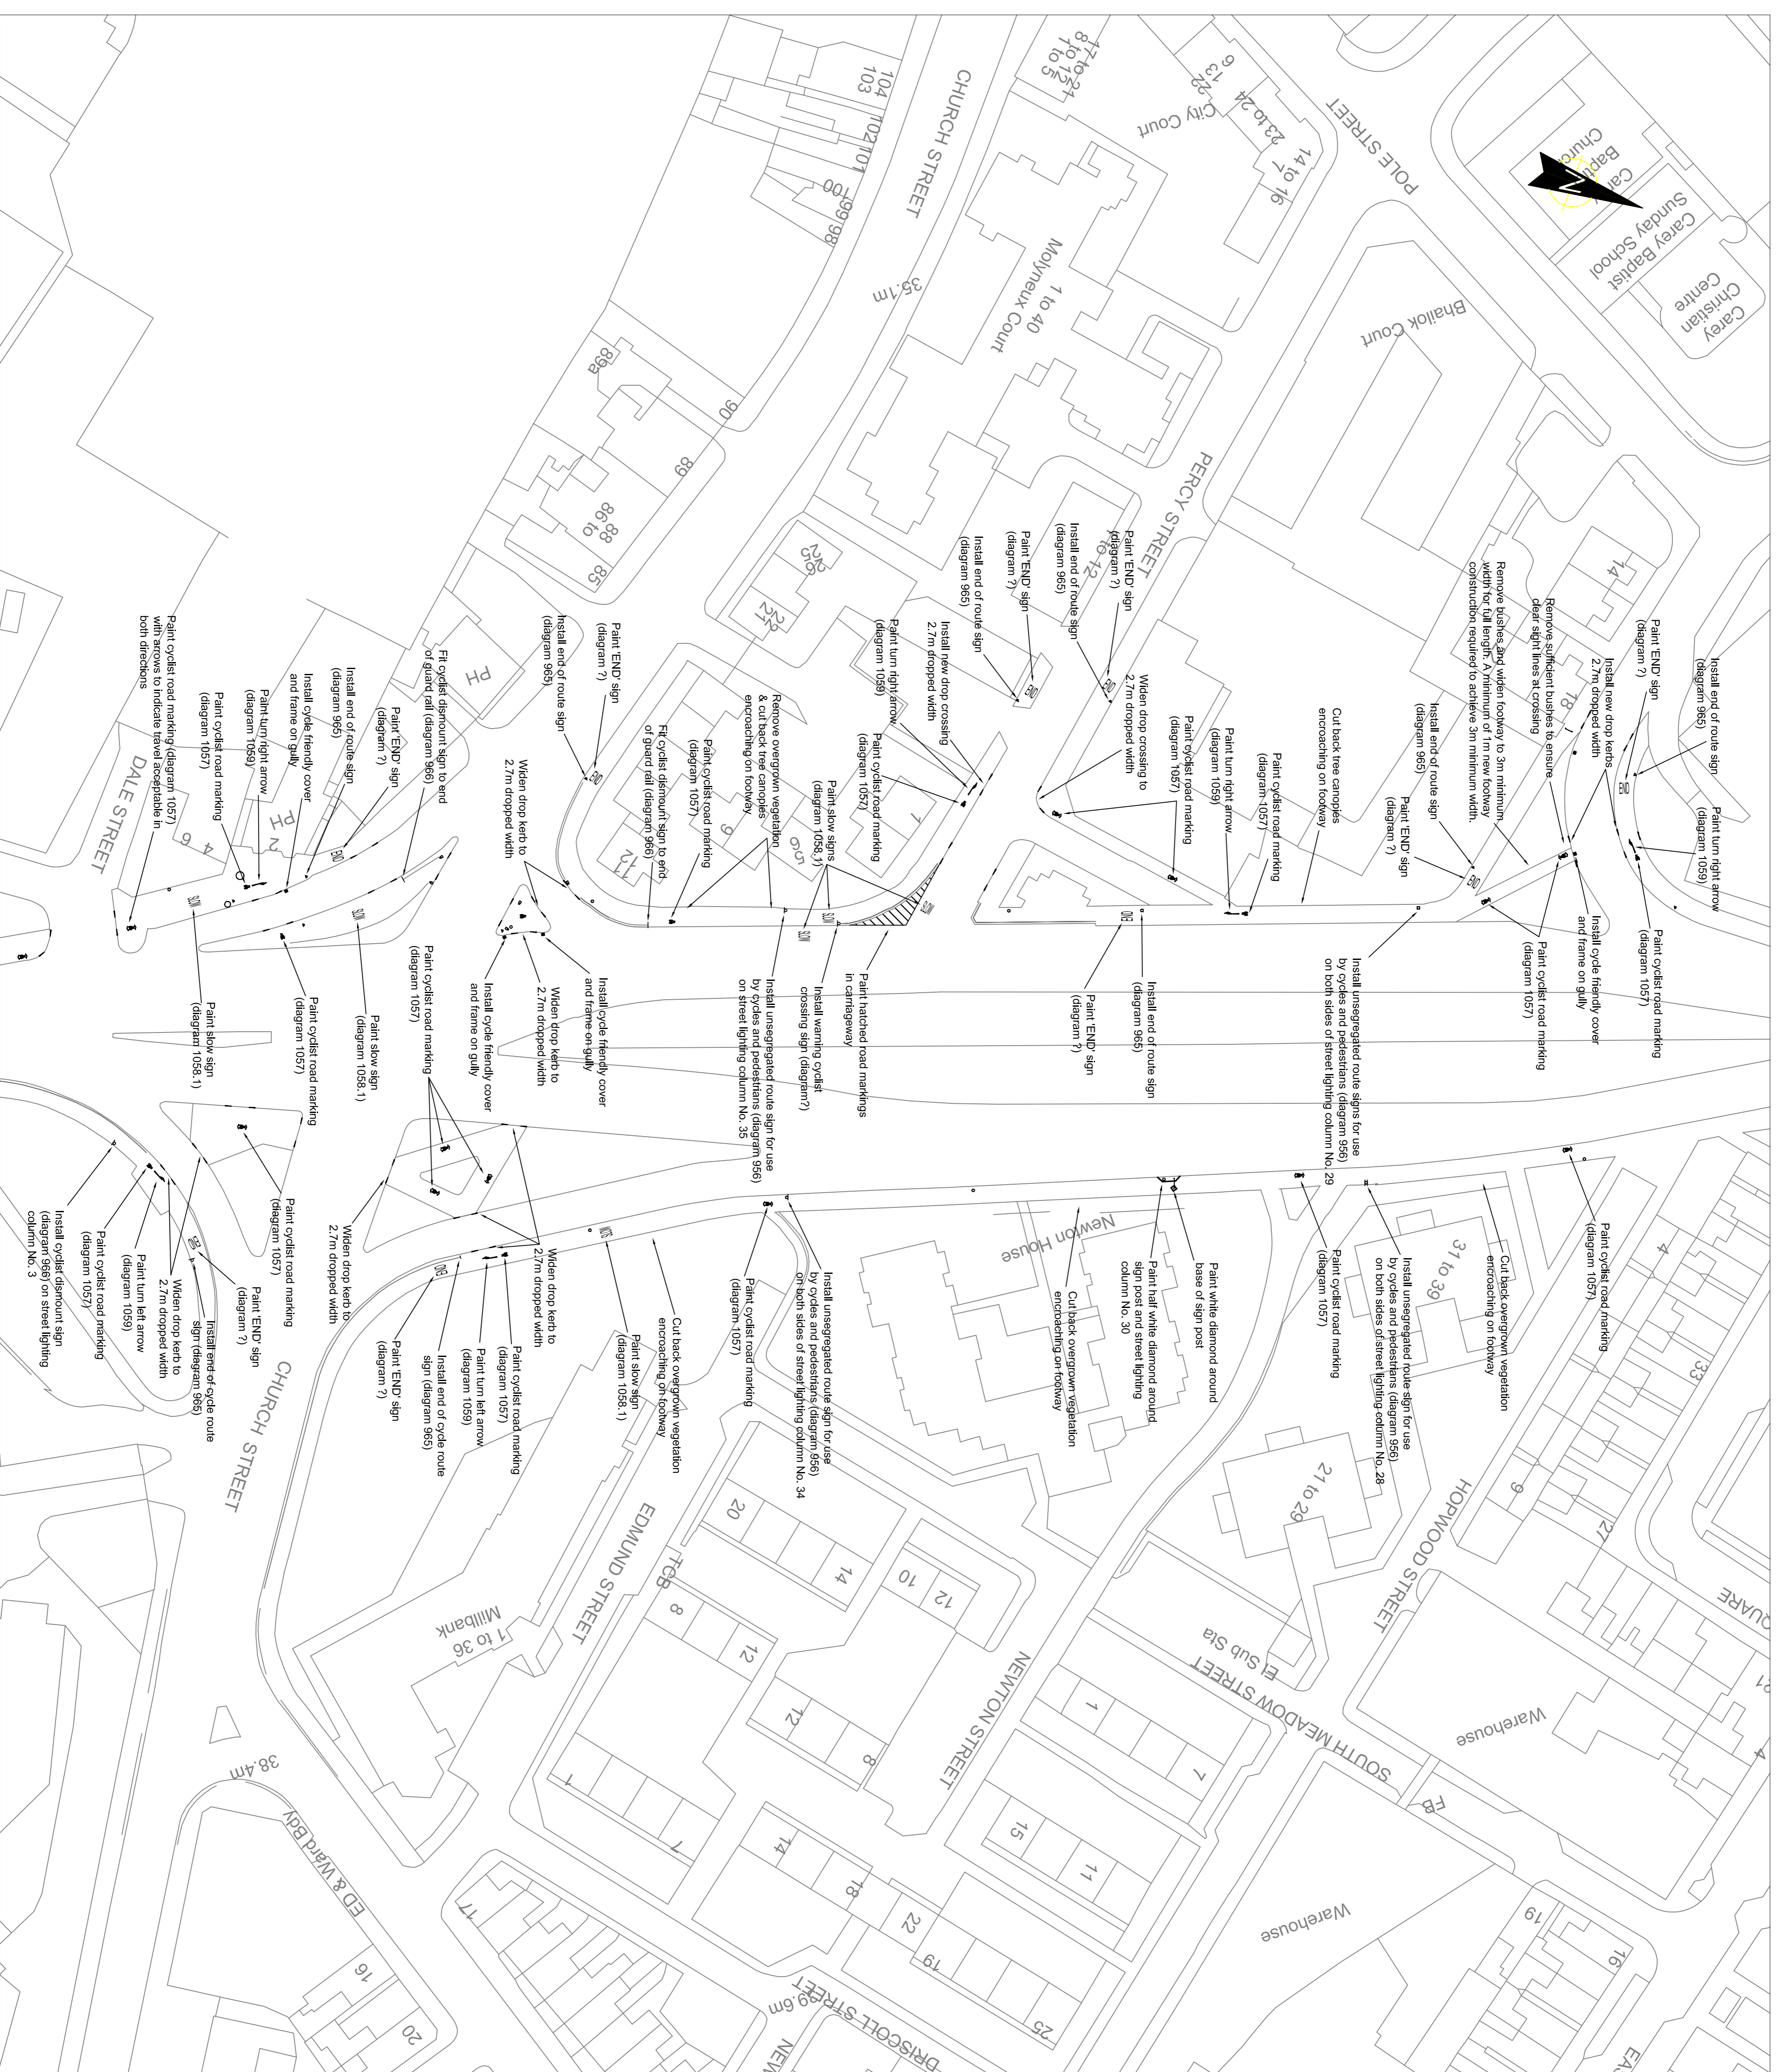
CHURCH STREET
POLE STREET
City Court
Carey Baptist Church
Carey Baptist Sunday School
Carey Christian Centre
Bhaiok Court
Molyneux Court
1 to 40
PERCY STREET
35.1m
104
103
102
101
100
99
98
98a
90
89
86 to 88
85
23 to 24
14 to 16
9 to 12
8 to 12
17 to 21
1 to 5
14
18
22
21
26
PH
PH
DALE STREET
CHURCH STREET
EDMUND STREET
NEWTON STREET
HOPWOOD STREET
SOUTH MEADOW STREET
DRISCOLL STREET
Newton House
Millbank
1 to 36
31 to 39
21 to 29
Warehouse
Warehouse
El Sub Sta
FB
TCB
38.4m
ED & Ward Bdy
QUARE

Paint cyclist road marking (diagram 1057) with arrows to indicate travel acceptable in both directions

Paint cyclist road marking (diagram 1057)

Paint turn right arrow (diagram 1059)

Install cycle friendly cover and frame on gully

Install end of route sign (diagram 965)

Paint 'END' sign (diagram ?)

Fit cyclist dismount sign to end of guard rail (diagram 966)

Paint 'END' sign (diagram ?)

Install end of route sign (diagram 965)

Widen drop kerb to 2.7m dropped width

Fit cyclist dismount sign to end of guard rail (diagram 966)

Paint cyclist road marking (diagram 1057)

Remove overgrown vegetation & cut back tree canopies encroaching on footway

Paint slow signs (diagram 1058.1)

Paint cyclist road marking (diagram 1057)

Paint turn right arrow (diagram 1059)

Install new drop crossing 2.7m dropped width

Install end of route sign (diagram 965)

Paint 'END' sign (diagram ?)

Install end of route sign (diagram 965)

Paint 'END' sign (diagram ?)

Widen drop crossing to 2.7m dropped width

Paint cyclist road marking (diagram 1057)

Paint turn right arrow (diagram 1059)

Paint cyclist road marking (diagram 1057)

Cut back tree canopies encroaching on footway

Install end of route sign (diagram 965)

Paint 'END' sign (diagram ?)

Remove bushes and widen footway to 3m minimum width for full length. A minimum of 1m new footway construction required to achieve 3m minimum width.

Remove sufficient bushes to ensure clear sight lines at crossing

Install new drop kerbs 2.7m dropped width

Paint 'END' sign (diagram ?)

Install end of route sign (diagram 965)

Paint turn right arrow (diagram 1059)

Paint cyclist road marking (diagram 1057)

Install cycle friendly cover and frame on gully

Paint cyclist road marking (diagram 1057)

Install unsegregated route signs for use by cycles and pedestrians (diagram 956) on both sides of street lighting column No. 29

Install end of route sign (diagram 965)

Paint 'END' sign (diagram ?)

Paint hatched road markings in carriageway

Install warning cyclist crossing sign (diagram?)

Install unsegregated route sign for use by cycles and pedestrians (diagram 956) on street lighting column No. 35

Install cycle friendly cover and frame on gully

Widen drop kerb to 2.7m dropped width

Install cycle friendly cover and frame on gully

Paint cyclist road marking (diagram 1057)

Paint slow sign (diagram 1058.1)

Paint cyclist road marking (diagram 1057)

Paint slow sign (diagram 1058.1)

Paint cyclist road marking (diagram 1057)

Widen drop kerb to 2.7m dropped width

Install cyclist dismount sign (diagram 966) on street lighting column No. 3

Paint cyclist road marking (diagram 1057)

Paint turn left arrow (diagram 1059)

Widen drop kerb to 2.7m dropped width

Install end of cycle route sign (diagram 965)

Paint 'END' sign (diagram ?)

Paint 'END' sign (diagram ?)

Install end of cycle route sign (diagram 965)

Paint turn left arrow (diagram 1059)

Paint cyclist road marking (diagram 1057)

Widen drop kerb to 2.7m dropped width

Paint slow sign (diagram 1058.1)

Cut back overgrown vegetation encroaching on footway

Paint cyclist road marking (diagram 1057)

Install unsegregated route sign for use by cycles and pedestrians (diagram 956) on both sides of street lighting column No. 34

Cut back overgrown vegetation encroaching on footway

Paint half white diamond around sign post and street lighting column No. 30

Paint white diamond around base of sign post

Paint cyclist road marking (diagram 1057)

Install unsegregated route sign for use by cycles and pedestrians (diagram 956) on both sides of street lighting column No. 28

Cut back overgrown vegetation encroaching on footway

Paint cyclist road marking (diagram 1057)

4
33
9
27
20
14
10
12
8
12
12
8
1
7
14
18
22
19
25
15
11
1
7
16
20
17
19
16
4